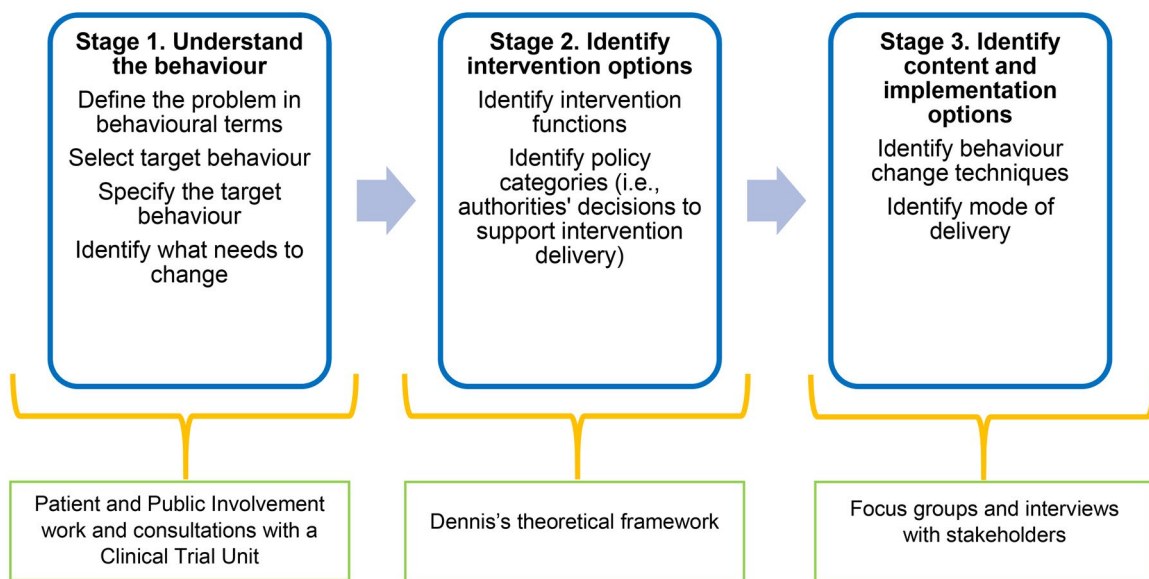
Stage 1. Understand the behaviour

Define the problem in behavioural terms

Select target behaviour

Specify the target behaviour

Identify what needs to change

Stage 2. Identify intervention options

Identify intervention functions

Identify policy categories (i.e., authorities' decisions to support intervention delivery)

Stage 3. Identify content and implementation options

Identify behaviour change techniques

Identify mode of delivery

Patient and Public Involvement work and consultations with a Clinical Trial Unit

Dennis's theoretical framework

Focus groups and interviews with stakeholders